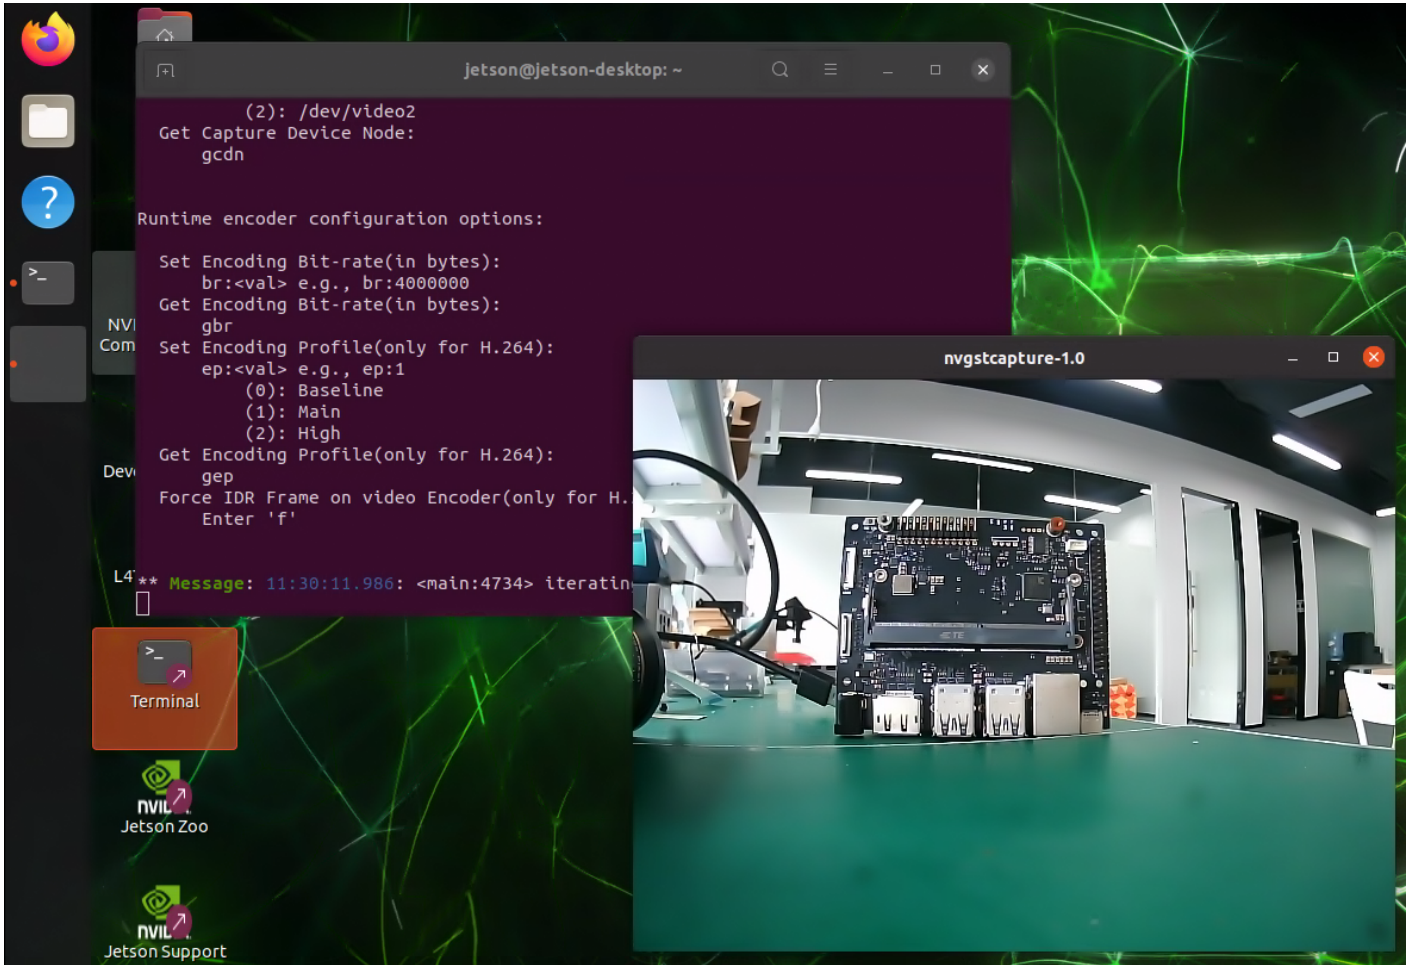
jetson@jetson-desktop: ~

(2): /dev/video2
Get Capture Device Node:
gcdn

Runtime encoder configuration options:

Set Encoding Bit-rate(in bytes):
br:<val> e.g., br:4000000
Get Encoding Bit-rate(in bytes):
gbr
Set Encoding Profile(only for H.264):
ep:<val> e.g., ep:1
(0): Baseline
(1): Main
(2): High
Get Encoding Profile(only for H.264):
gep
Force IDR Frame on video Encoder(only for H.
Enter 'f'

** Message: 11:30:11.986: <main:4734> iteratin

nvgstcapture-1.0

NVI
Com
Dev
L4
Terminal
NVI
Jetson Zoo
NVI
Jetson Support